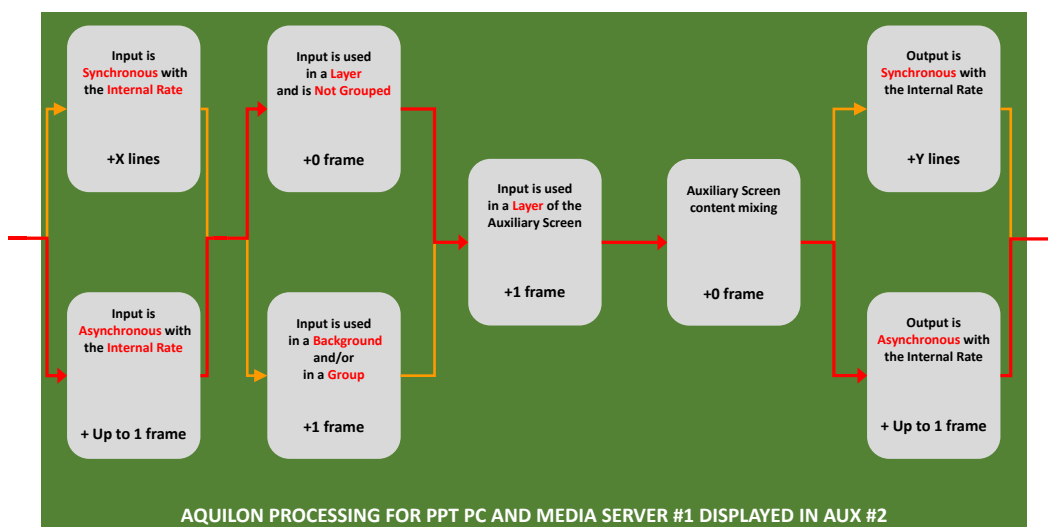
Input is Synchronous with the Internal Rate

+X lines

Input is Asynchronous with the Internal Rate

+ Up to 1 frame

Input is used in a Layer and is Not Grouped

+0 frame

Input is used in a Background and/or in a Group

+1 frame

Input is used in a Layer of the Auxiliary Screen

+1 frame

Auxiliary Screen content mixing

+0 frame

Output is Synchronous with the Internal Rate

+Y lines

Output is Asynchronous with the Internal Rate

+ Up to 1 frame

AQUILON PROCESSING FOR PPT PC AND MEDIA SERVER #1 DISPLAYED IN AUX #2